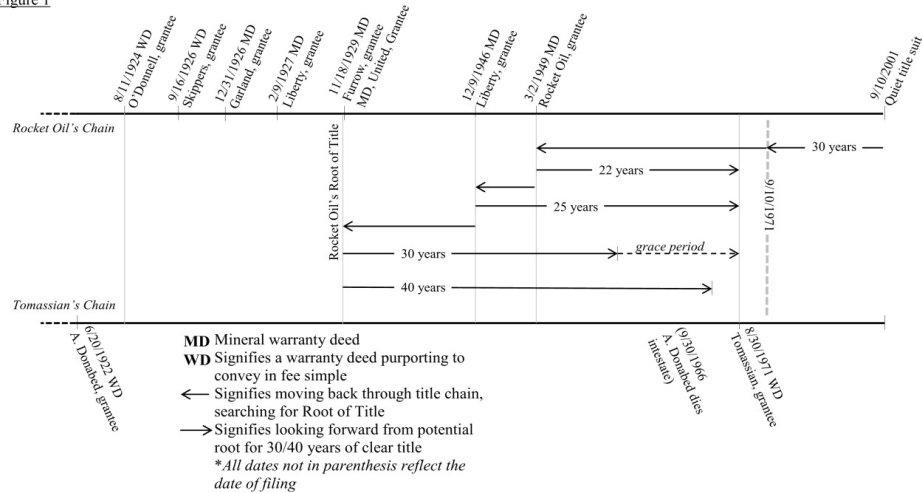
Figure 1

8/11/1924 WD O'Donnell, grantee

9/16/1926 WD Skippers, grantee

12/31/1926 MD Garland, grantee

2/9/1927 MD Liberty, grantee

11/18/1929 MD Furrow, grantee MD, United, Grantee

12/9/1946 MD Liberty, grantee

3/2/1949 MD Rocket Oil, grantee

9/10/2001 Quiet title suit

Rocket Oil's Chain

30 years

22 years

25 years

9/10/1971

Rocket Oil's Root of Title

30 years

grace period

40 years

Tomassian's Chain

6/20/1922 WD A. Donabed, grantee

**MD** Mineral warranty deed
**WD** Signifies a warranty deed purporting to convey in fee simple
Signifies moving back through title chain, searching for Root of Title
Signifies looking forward from potential root for 30/40 years of clear title
*All dates not in parenthesis reflect the date of filing

(9/30/1966 A. Donabed dies intestate)

8/20/1971 WD Tomassian, grantee